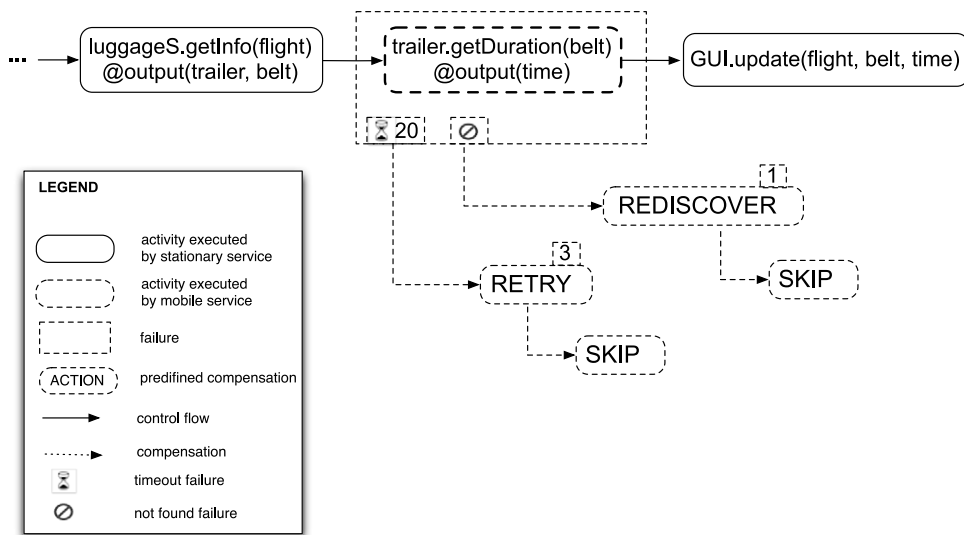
...

luggageS.getInfo(flight)
@output(trailer, belt)

trailer.getDuration(belt)
@output(time)

GUI.update(flight, belt, time)

20

1

REDISCOVER

SKIP

3

RETRY

SKIP

LEGEND

activity executed by stationary service

activity executed by mobile service

failure

ACTION predifined compensation

control flow

compensation

timeout failure

not found failure